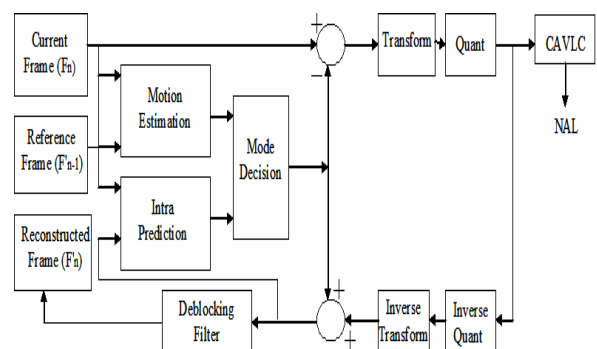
Current Frame (Fn)

Reference Frame (F'n-1)

Reconstructed Frame (F'n)

Motion Estimation

Intra Prediction

Mode Decision

+

−

Transform

Quant

CAVLC

NAL

+

+

Deblocking Filter

Inverse Transform

Inverse Quant